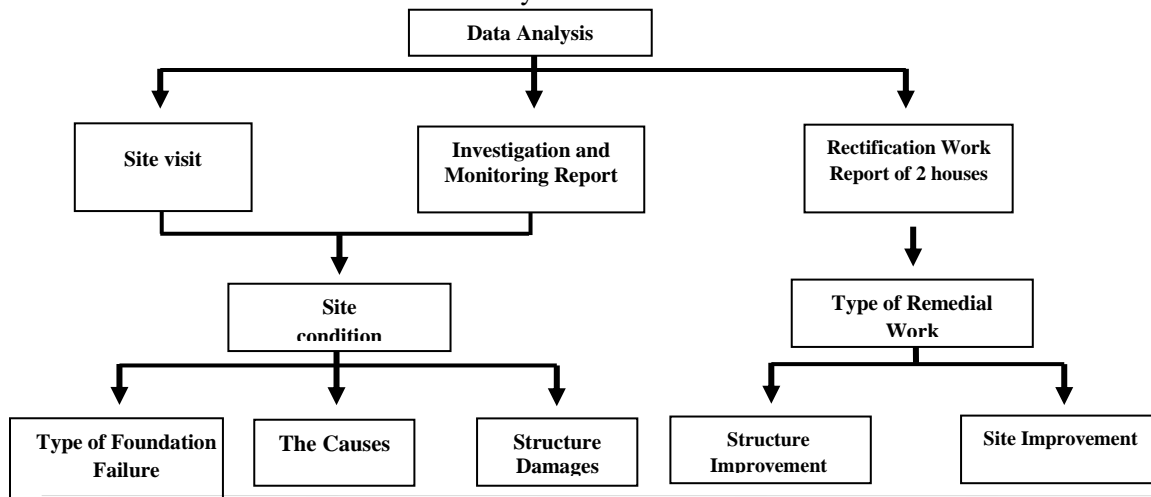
Data Analysis

Site visit

Investigation and Monitoring Report

Rectification Work Report of 2 houses

Site condition

Type of Remedial Work

Type of Foundation Failure

The Causes

Structure Damages

Structure Improvement

Site Improvement